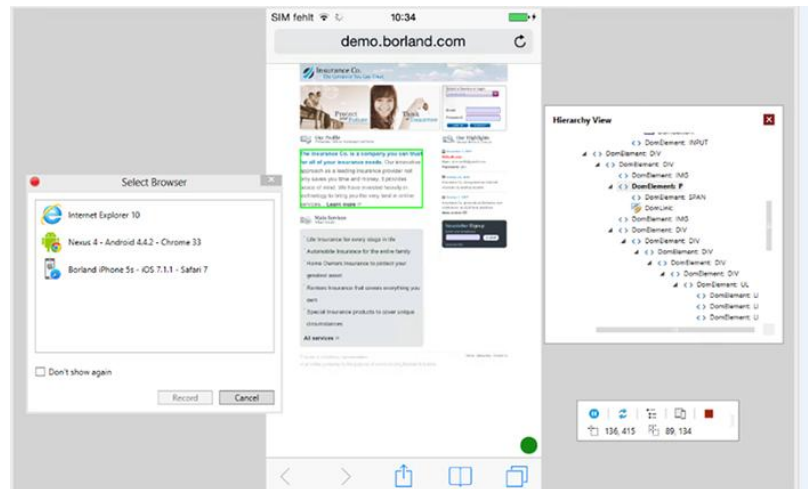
SIM fehlt 10:34

demo.borland.com

Insurance Co.

Protect Your Future

Think Tomorrow

Our Profile

The Insurance Co. is a company you can trust for all of your insurance needs. Our innovative approach as a leading insurance provider not only saves you time and money, it provides peace of mind. We have invested heavily in technology to bring you the very best in online services. Learn more »

Main Services

Life insurance for every stage in life

Automobile insurance for the entire family

Home Owners insurance to protect your greatest asset

Renters insurance that covers everything you own

Special insurance products to cover unique circumstances

All services »

Our Highlights

Newsletter Signup

Select Browser

Internet Explorer 10

Nexus 4 - Android 4.4.2 - Chrome 33

Borland iPhone 5s - iOS 7.1.1 - Safari 7

Don't show again

Record

Cancel

Hierarchy View

DomElement: INPUT
DomElement: DIV
DomElement: DIV
DomElement: IMG
DomElement: P
DomElement: SPAN
DomLink
DomElement: IMG
DomElement: DIV
DomElement: DIV
DomElement: DIV
DomElement: DIV
DomElement: DIV
DomElement: UL
DomElement: LI
DomElement: LI
DomElement: LI

136, 415
89, 134